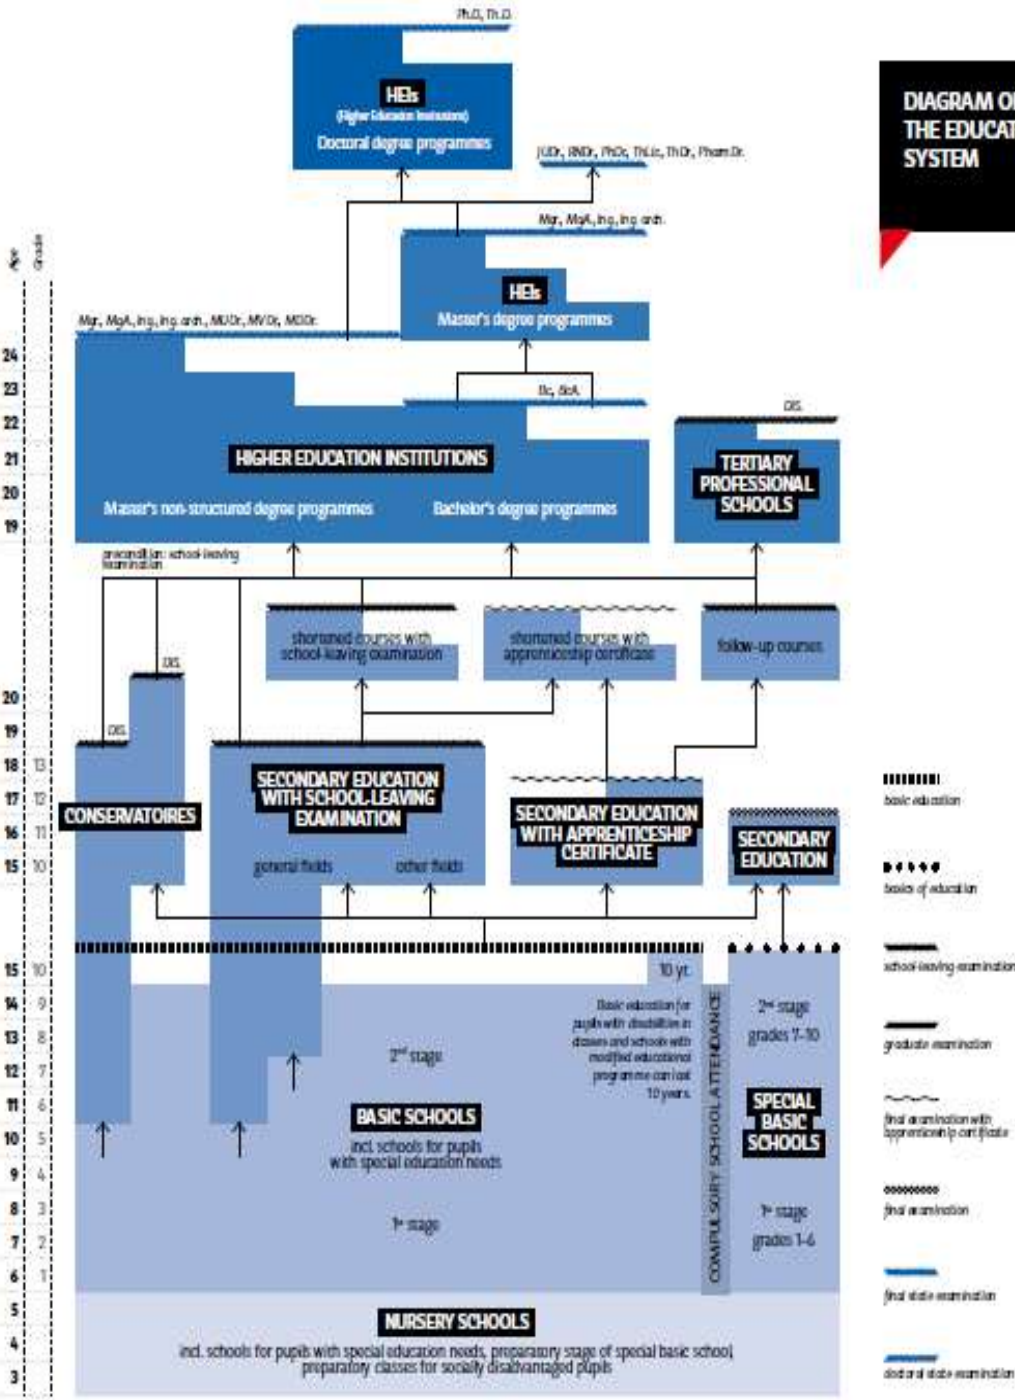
DIAGRAM OF THE EDUCAT SYSTEM

Age
Grade

Ph.D., Th.D.

HEIs
(Higher Education Institutions)
Doctoral degree programmes

JUDr., RNDr., PhDr., ThLic., ThDr., Pharm.Dr.

Mgr., MgA., Ing., Ing. arch.

HEIs
Master's degree programmes

Mgr., MgA., Ing., Ing. arch., MUDr., MVDr., MDDr.

Bc., BcA.

DiS.

HIGHER EDUCATION INSTITUTIONS
Master's non-structured degree programmes
Bachelor's degree programmes

TERTIARY PROFESSIONAL SCHOOLS

precondition: school-leaving examination

shortened courses with school-leaving examination
shortened courses with apprenticeship certificate
follow-up courses

DiS.
DiS.

CONSERVATOIRES

SECONDARY EDUCATION WITH SCHOOL-LEAVING EXAMINATION
general fields
other fields

SECONDARY EDUCATION WITH APPRENTICESHIP CERTIFICATE

SECONDARY EDUCATION

10 yr.

Basic education for pupils with disabilities in classes and schools with modified educational programme can last 10 years.

COMPULSORY SCHOOL ATTENDANCE

2nd stage
grades 7–10

2nd stage

BASIC SCHOOLS
incl. schools for pupils with special education needs

1st stage

SPECIAL BASIC SCHOOLS

1st stage
grades 1–6

NURSERY SCHOOLS
incl. schools for pupils with special education needs, preparatory stage of special basic school, preparatory classes for socially disadvantaged pupils

24 23 22 21 20 19
20 19 18 17 16 15
13 12 11 10
15 14 13 12 11 10 9 8 7 6 5 4 3
10 9 8 7 6 5 4 3 2 1

basic education
basics of education
school-leaving examination
graduate examination
final examination with apprenticeship certificate
final examination
final state examination
doctoral state examination